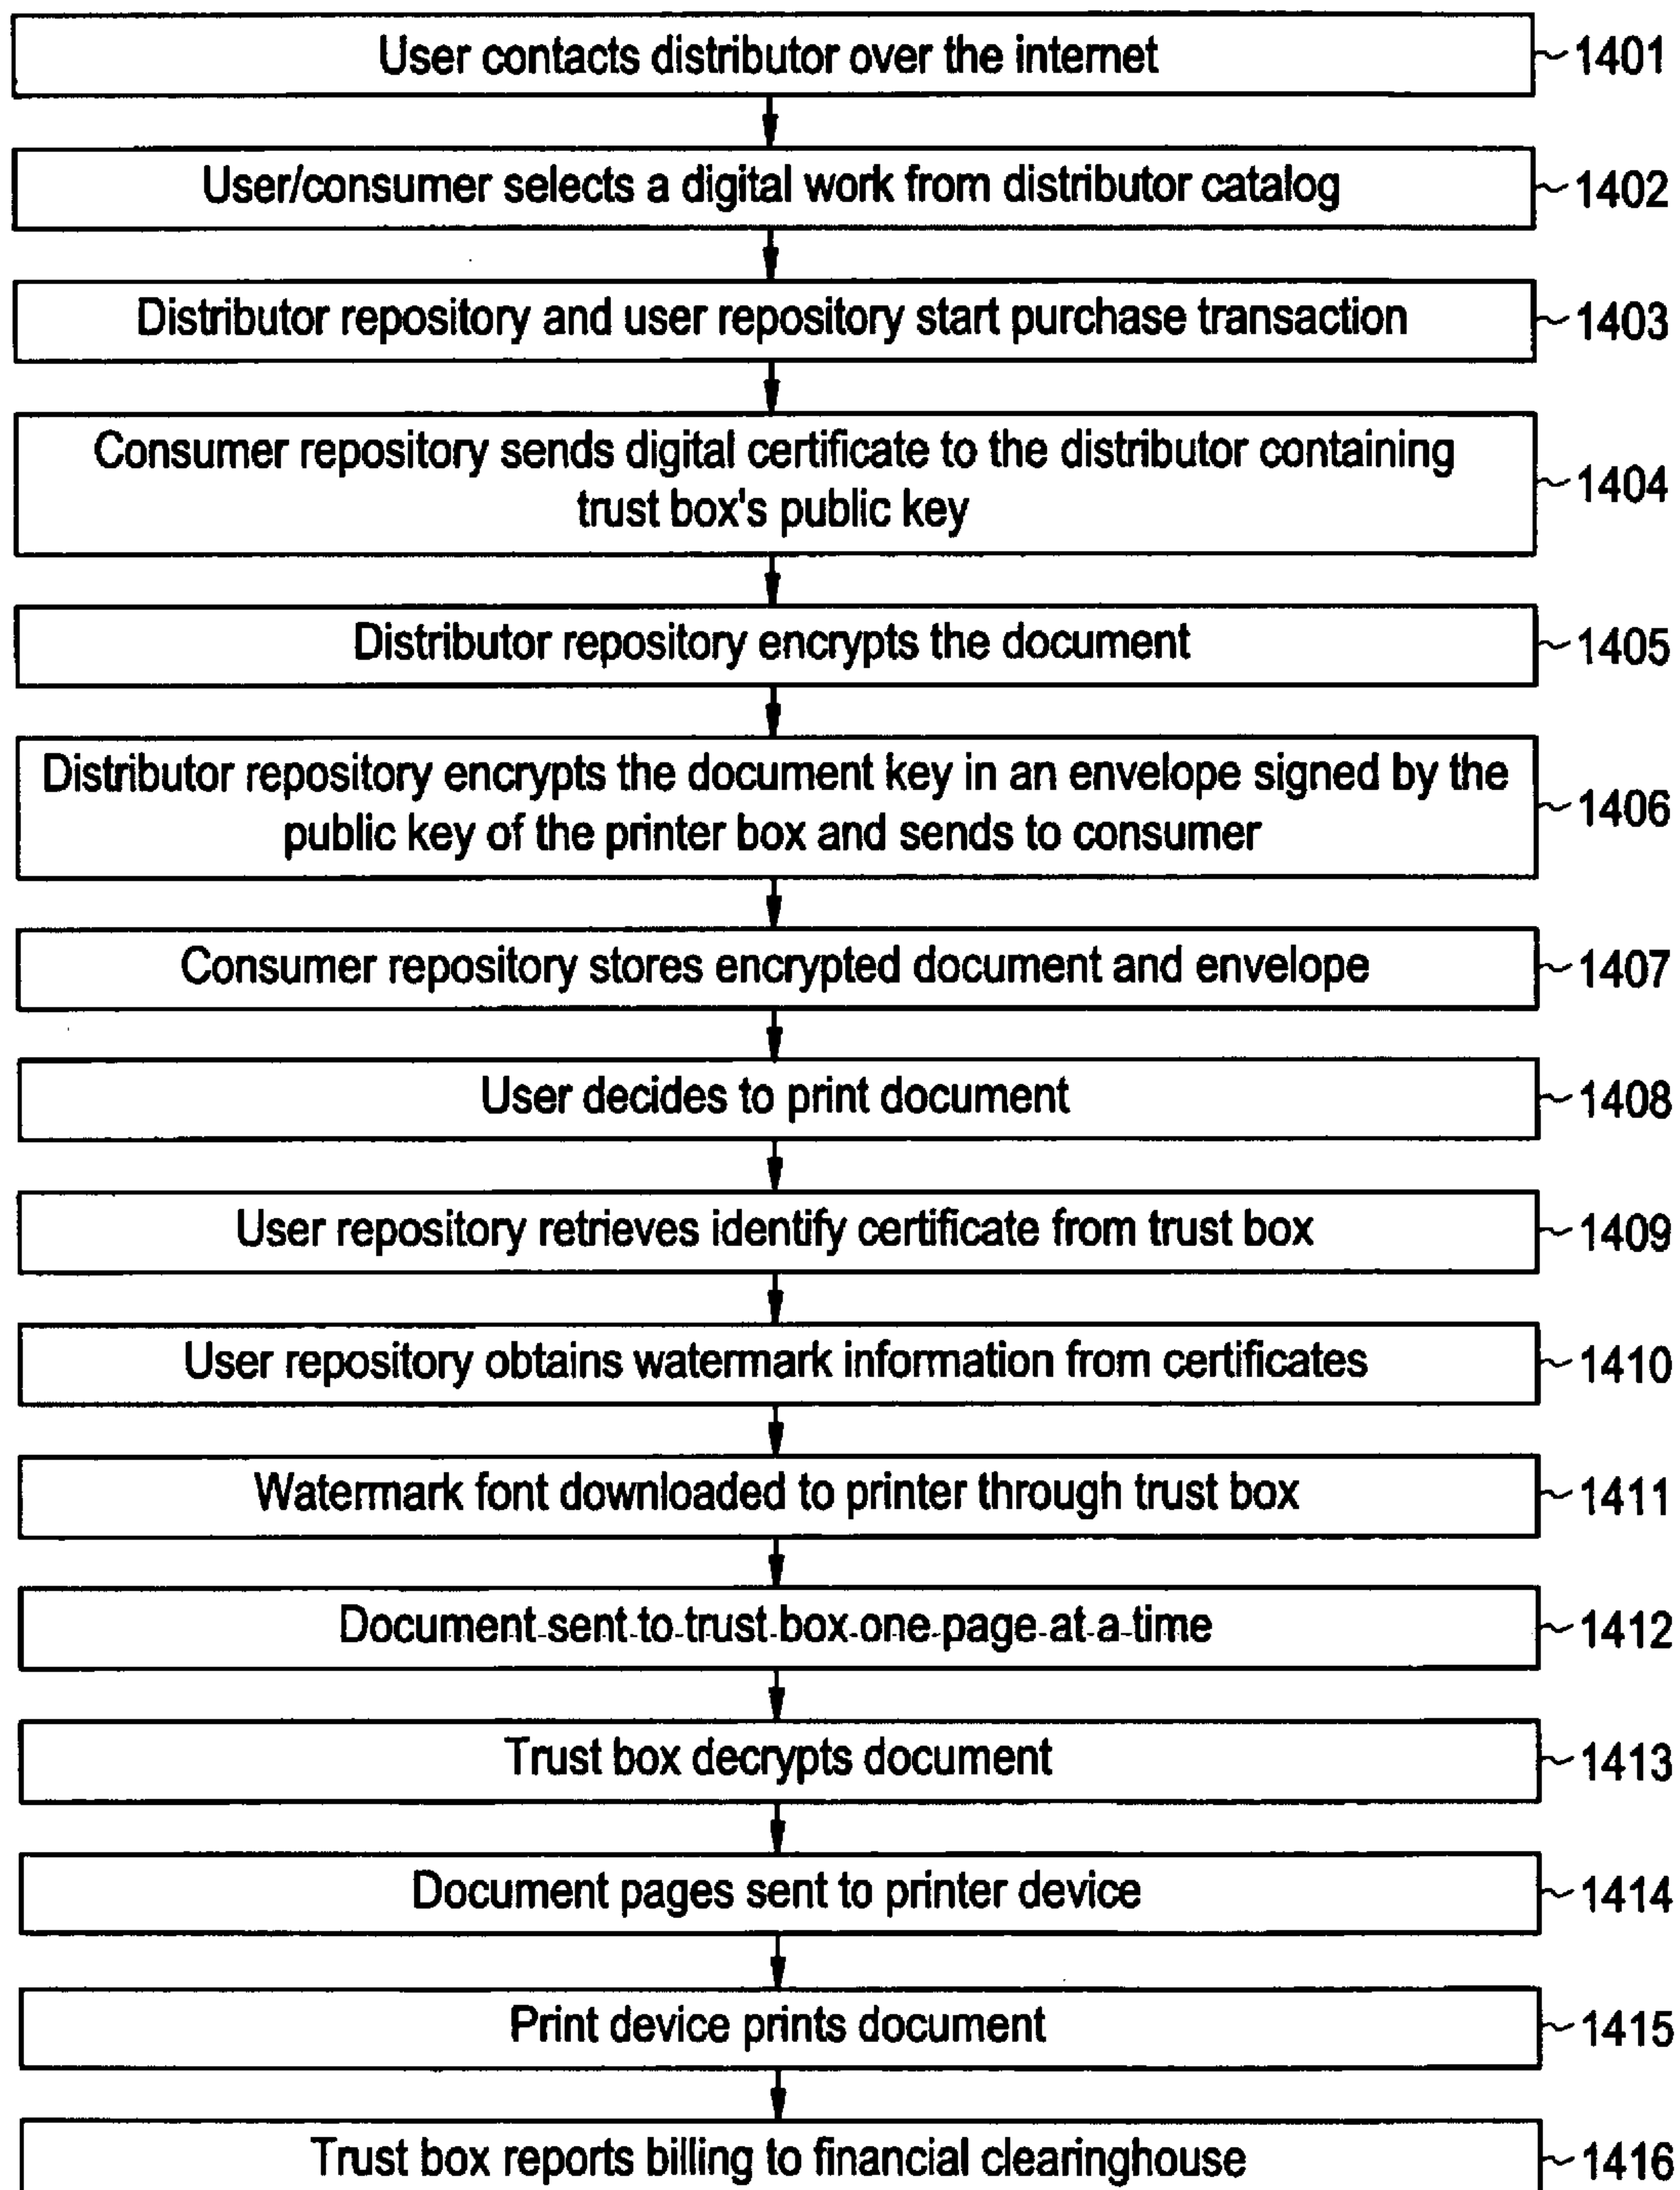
User contacts distributor over the internet
1401

User/consumer selects a digital work from distributor catalog
1402

Distributor repository and user repository start purchase transaction
1403

Consumer repository sends digital certificate to the distributor containing trust box's public key
1404

Distributor repository encrypts the document
1405

Distributor repository encrypts the document key in an envelope signed by the public key of the printer box and sends to consumer
1406

Consumer repository stores encrypted document and envelope
1407

User decides to print document
1408

User repository retrieves identify certificate from trust box
1409

User repository obtains watermark information from certificates
1410

Watermark font downloaded to printer through trust box
1411

Document-sent-to-trust-box-one-page-at-a-time
1412

Trust box decrypts document
1413

Document pages sent to printer device
1414

Print device prints document
1415

Trust box reports billing to financial clearinghouse
1416